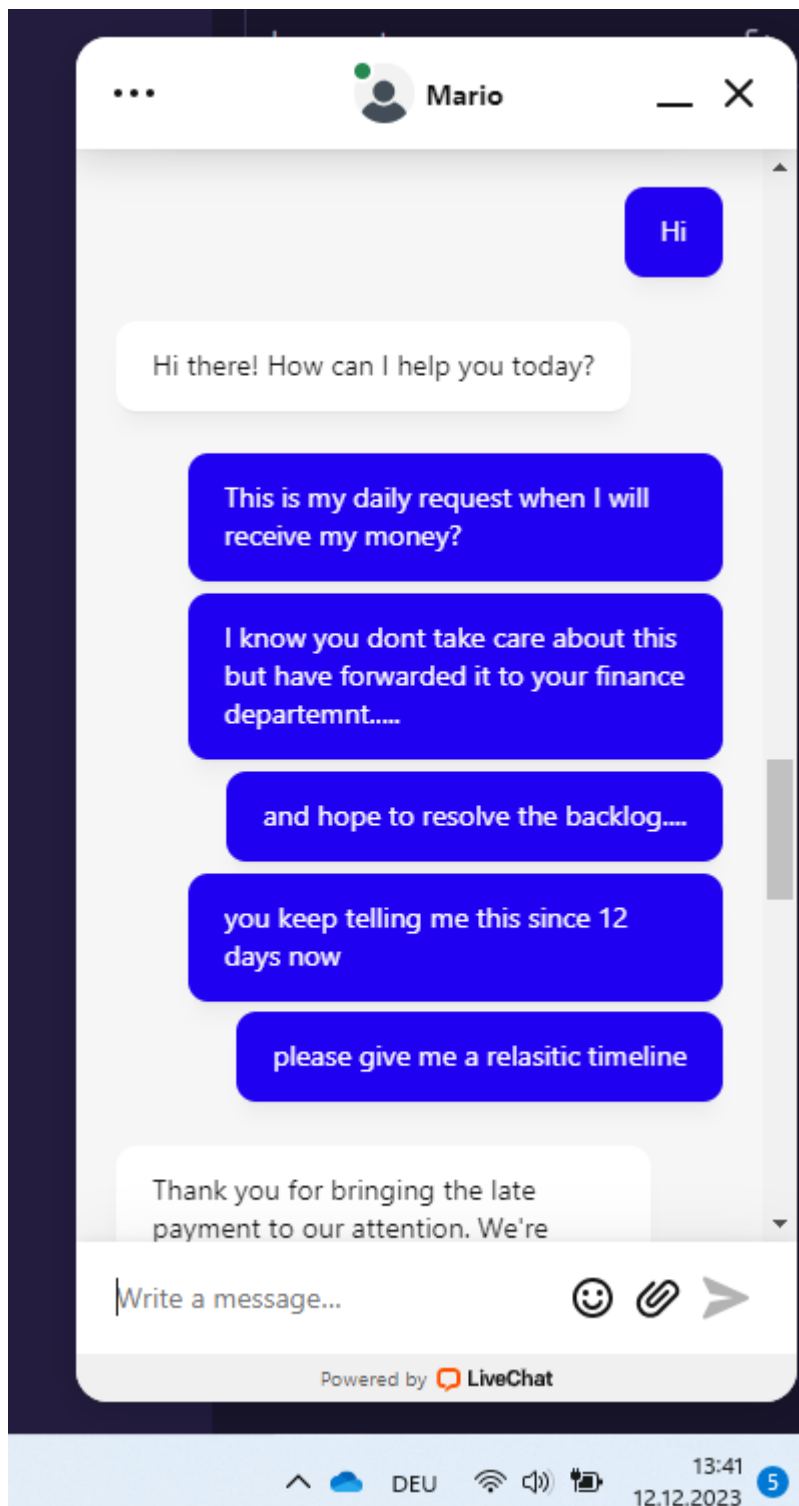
Mario

Hi

Hi there! How can I help you today?

This is my daily request when I will receive my money?

I know you dont take care about this but have forwarded it to your finance departemnt.....

and hope to resolve the backlog....

you keep telling me this since 12 days now

please give me a relasitic timeline

Thank you for bringing the late payment to our attention. We're

Write a message...

Powered by LiveChat

DEU

13:41
12.12.2023

5